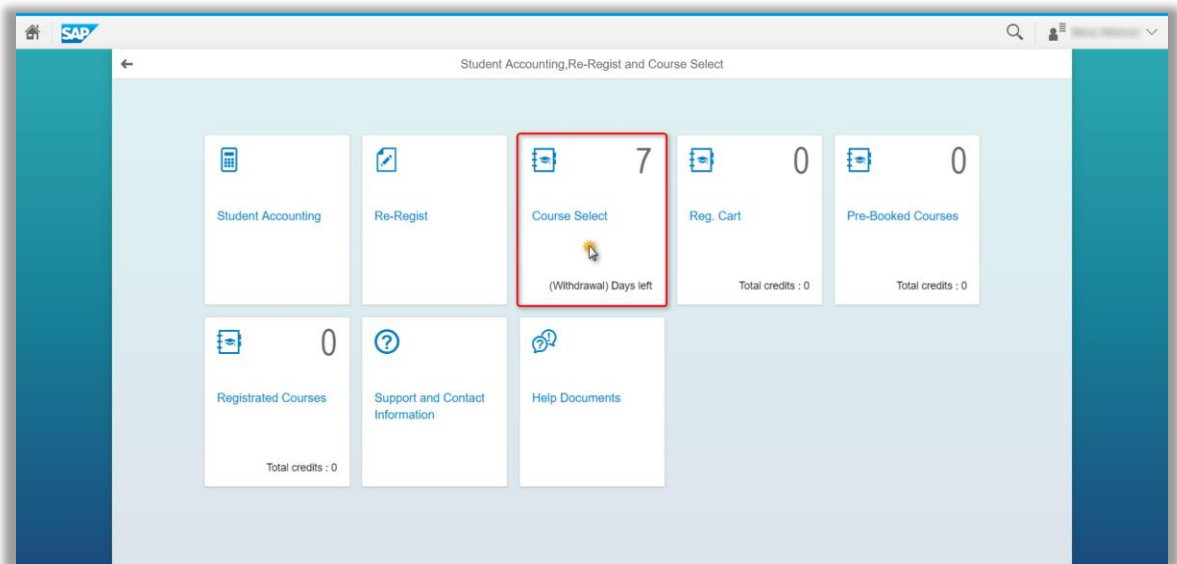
SAP

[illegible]

Student Accounting,Re-Regist and Course Select

Student Accounting

Re-Regist

7

Course Select

(Withdrawal) Days left

0

Reg. Cart

Total credits : 0

0

Pre-Booked Courses

Total credits : 0

0

Registrated Courses

Total credits : 0

Support and Contact Information

Help Documents